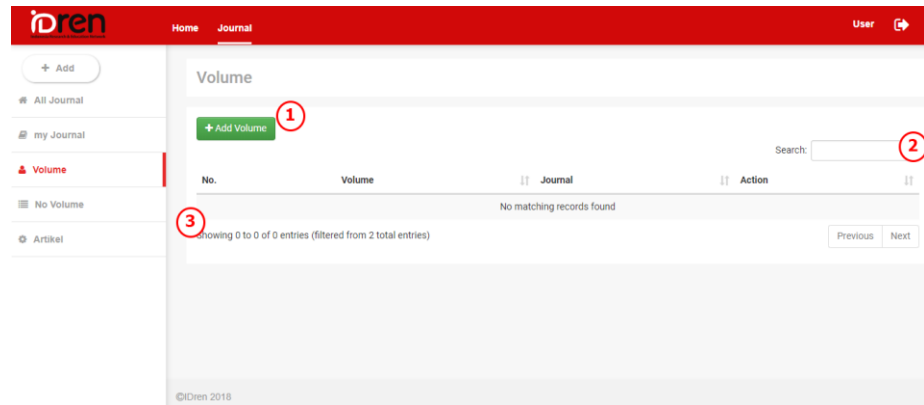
iDren

Home Journal

User

+ Add

All Journal

my Journal

Volume

No Volume

Artikel

Volume

+ Add Volume

1

2

Search:

| No. | Volume | Journal | Action |
|---|---|---|---|
| No matching records found | | | |

3

Showing 0 to 0 of 0 entries (filtered from 2 total entries)

Previous Next

©IDren 2018